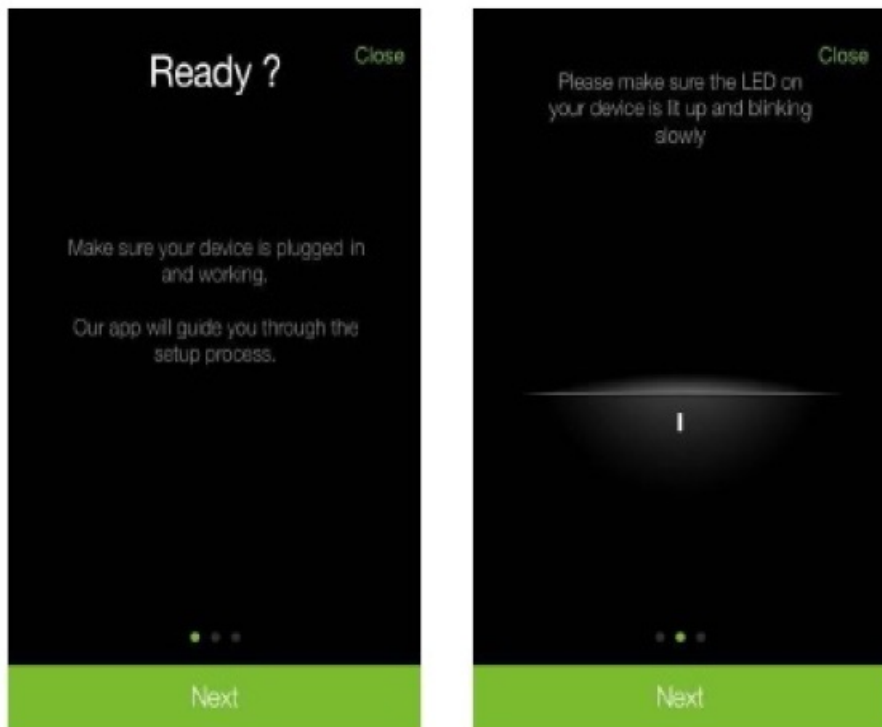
Ready ?

Close

Make sure your device is plugged in and working.

Our app will guide you through the setup process.

Next

Close

Please make sure the LED on your device is lit up and blinking slowly

Next